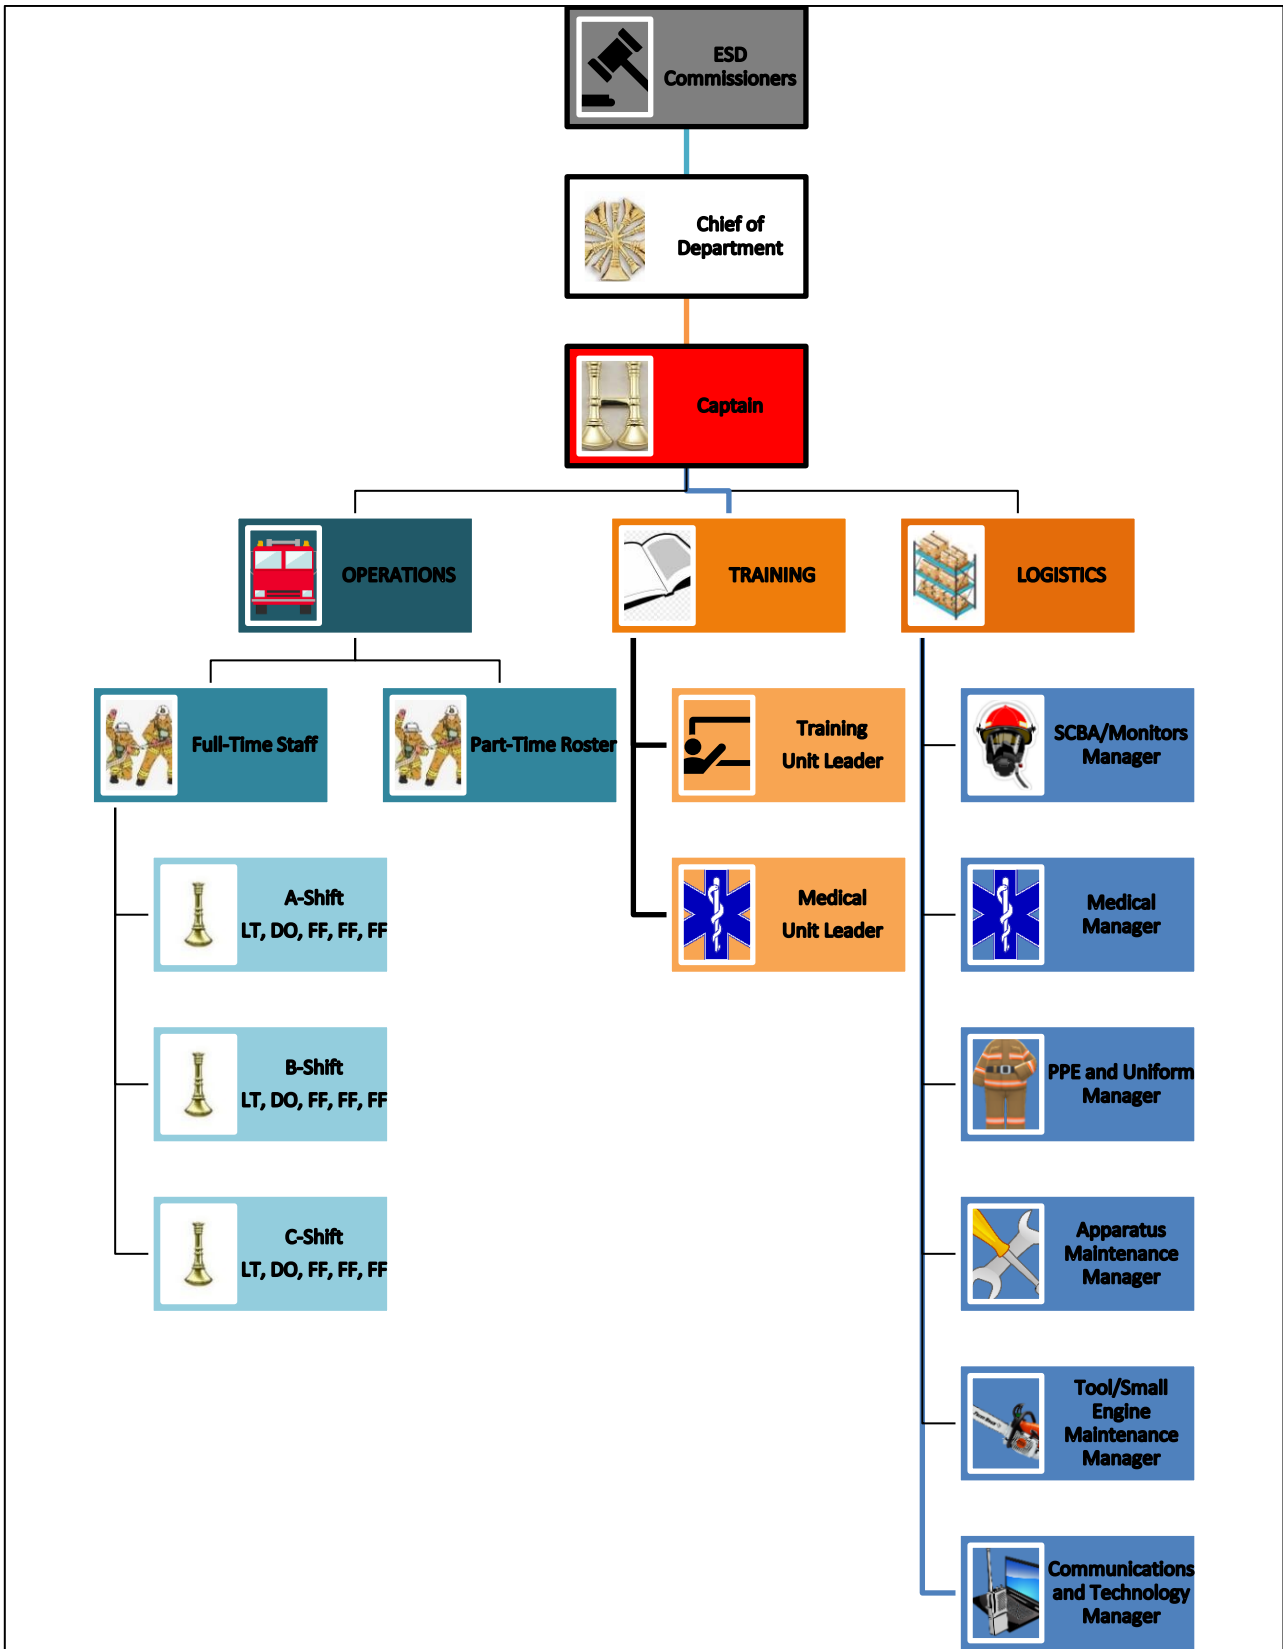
ESD Commissioners

Chief of Department

Captain

OPERATIONS

TRAINING

LOGISTICS

Full-Time Staff

Part-Time Roster

Training Unit Leader

SCBA/Monitors Manager

A-Shift LT, DO, FF, FF, FF

Medical Unit Leader

Medical Manager

B-Shift LT, DO, FF, FF, FF

PPE and Uniform Manager

C-Shift LT, DO, FF, FF, FF

Apparatus Maintenance Manager

Tool/Small Engine Maintenance Manager

Communications and Technology Manager